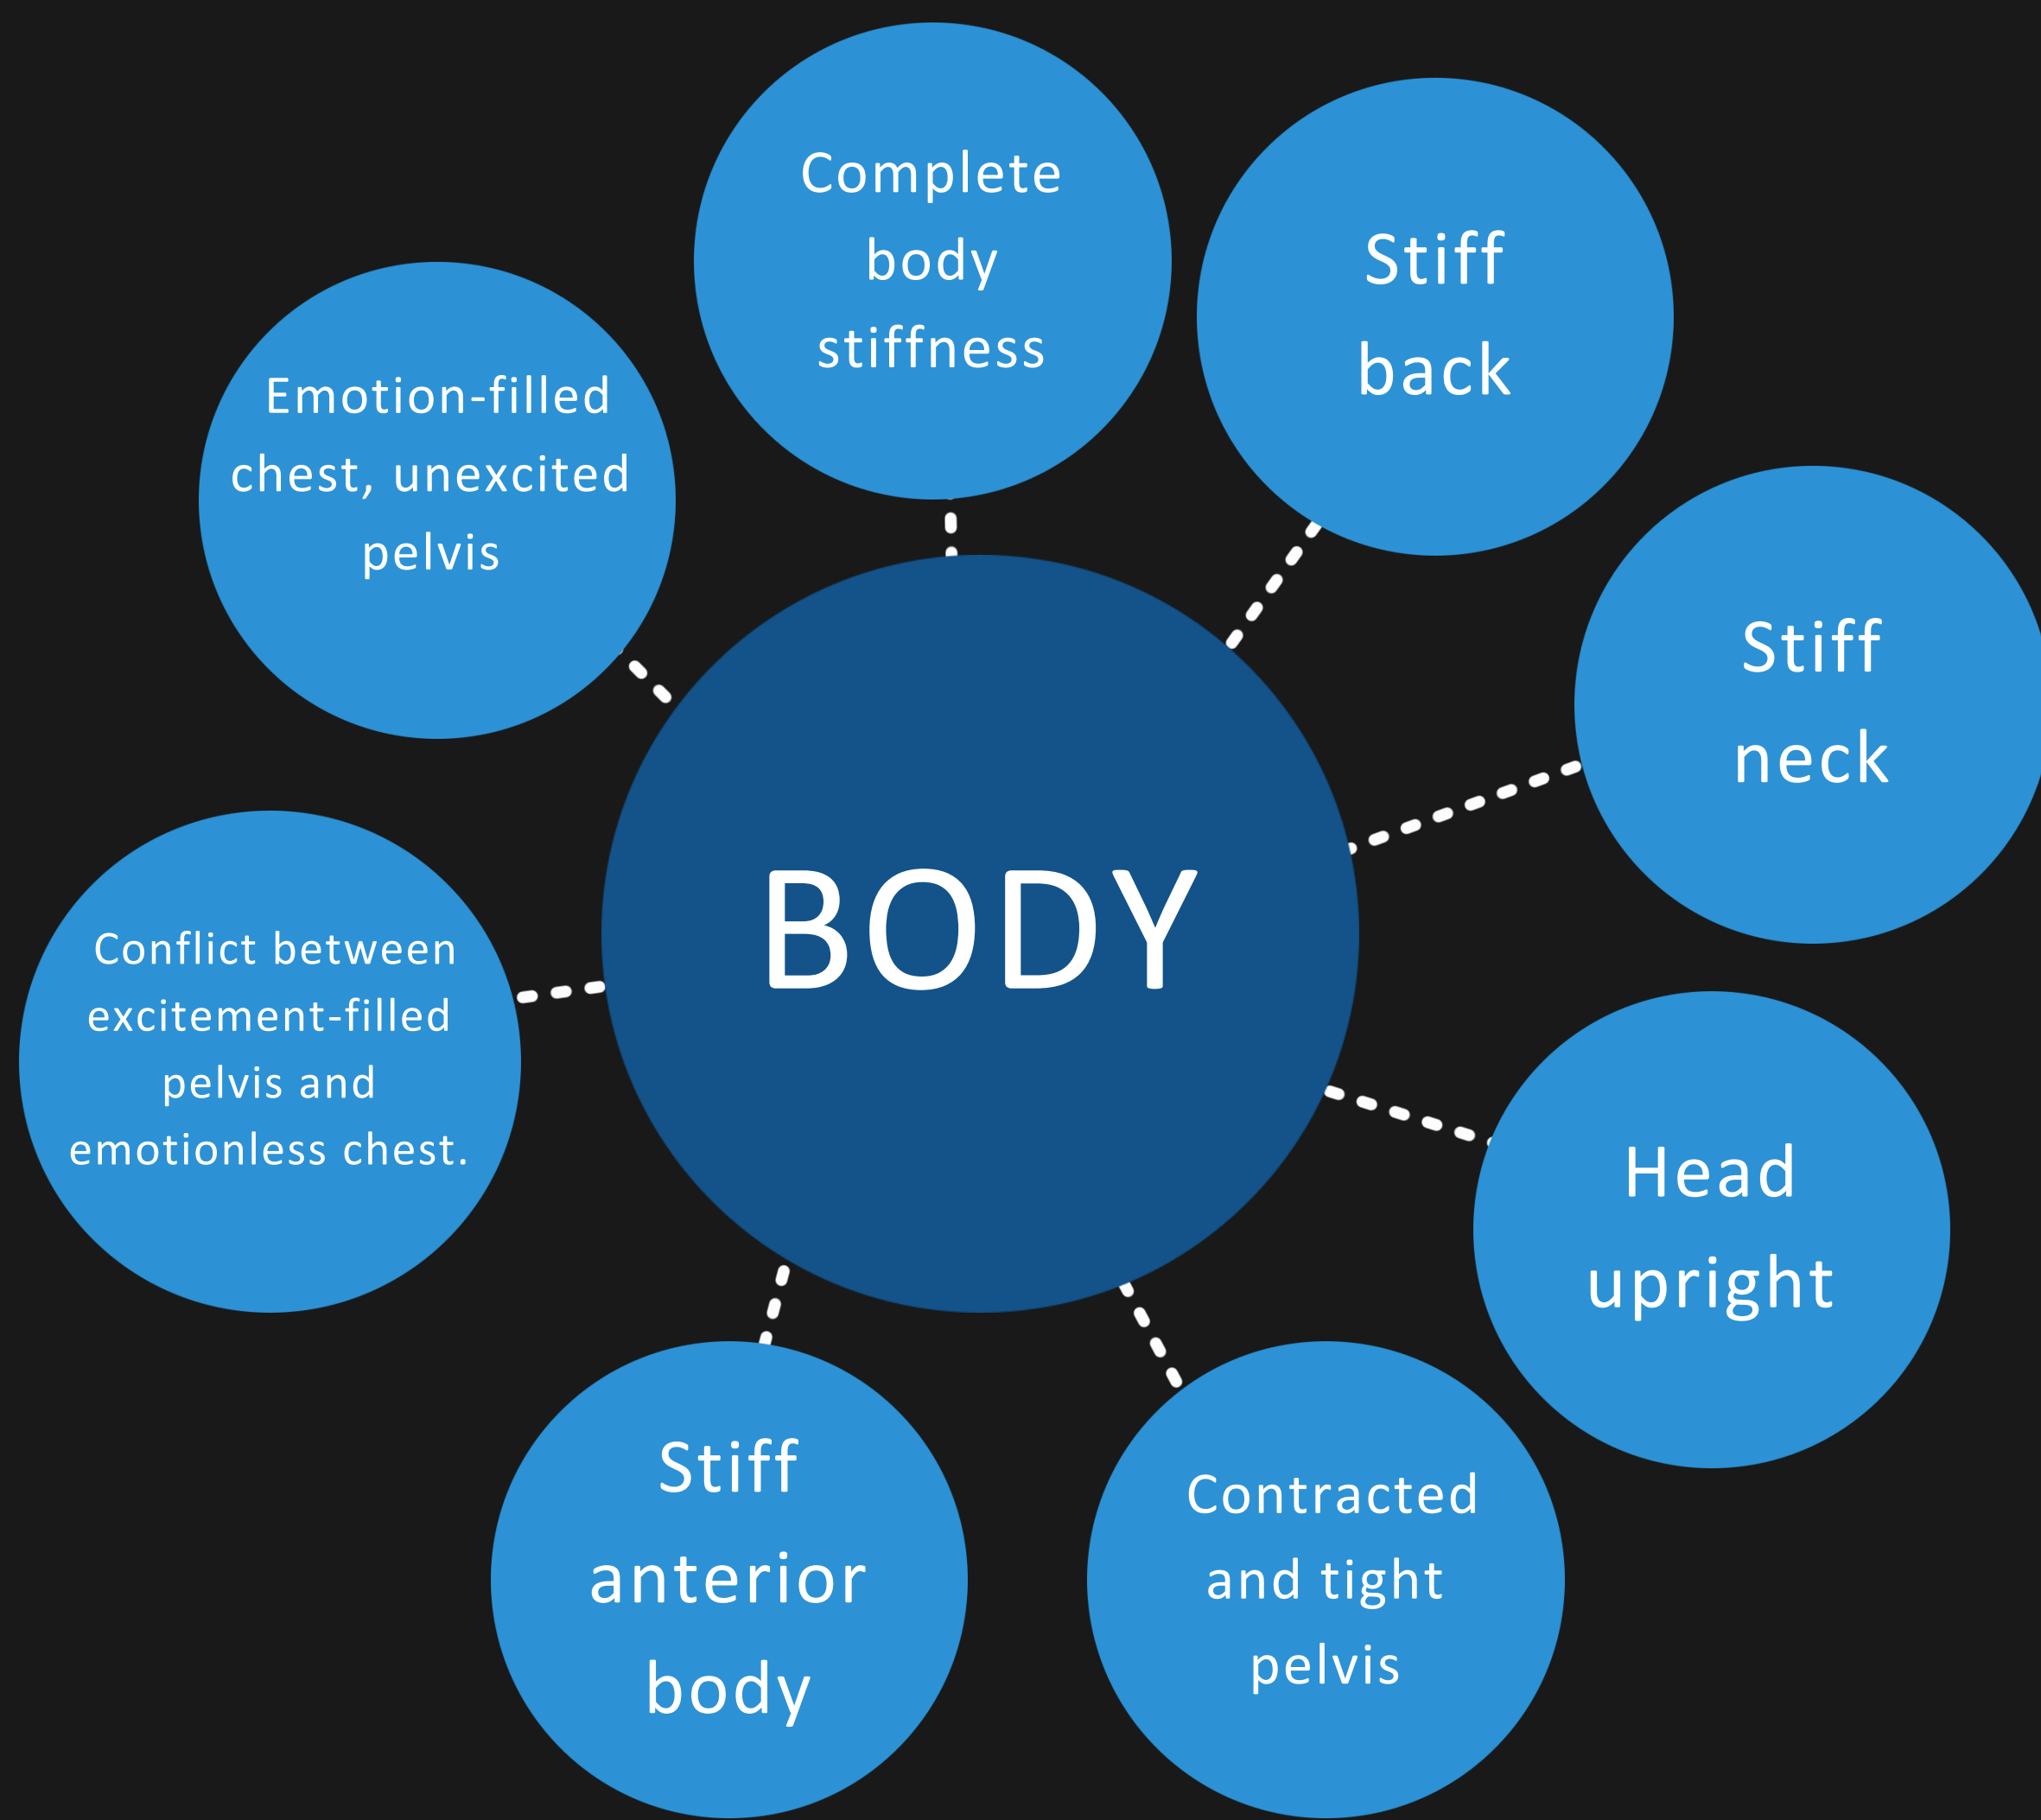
Complete body stiffness

Stiff back

Emotion-filled chest, unexcited pelvis

Stiff neck

BODY

Conflict between excitement-filled pelvis and emotionless chest.

Head upright

Stiff anterior body

Contracted and tight pelvis